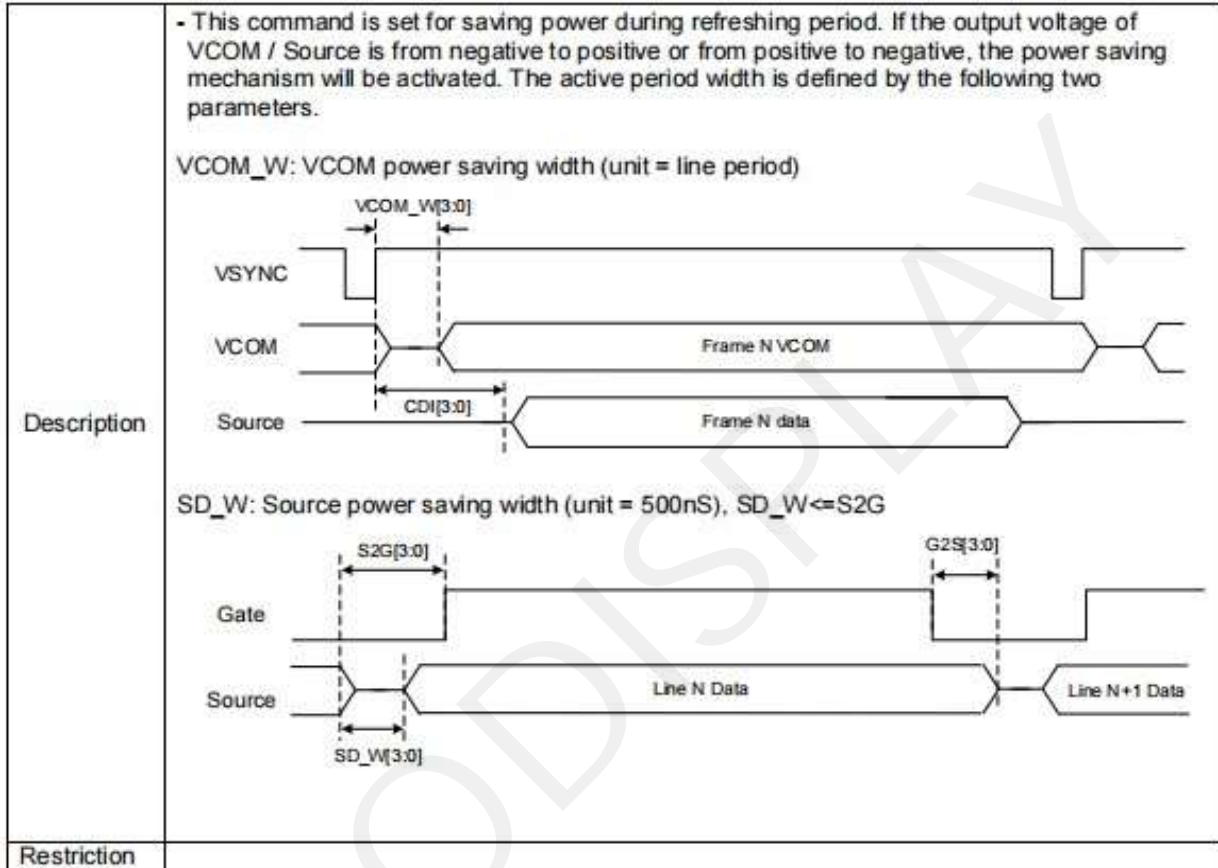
| | |
|---|---|
| Description | - This command is set for saving power during refreshing period. If the output voltage of VCOM / Source is from negative to positive or from positive to negative, the power saving mechanism will be activated. The active period width is defined by the following two parameters.<br><br>VCOM_W: VCOM power saving width (unit = line period)<br><br>VCOM_W[3:0]<br>VSYNC<br>VCOM<br>Frame N VCOM<br>CDI[3:0]<br>Source<br>Frame N data<br><br>SD_W: Source power saving width (unit = 500nS), SD_W<=S2G<br><br>S2G[3:0]<br>G2S[3:0]<br>Gate<br>Source<br>Line N Data<br>Line N+1 Data<br>SD_W[3:0] |
| Restriction | |

ODISPLAY